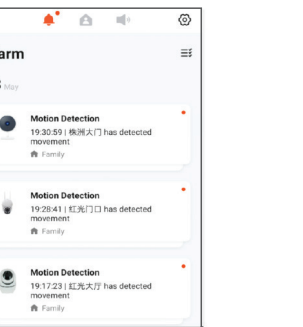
arm

May

Motion Detection
19:30:59 | 株洲大门 has detected movement
Family

Motion Detection
19:28:41 | 红光门口 has detected movement
Family

Motion Detection
19:17:23 | 红光大厅 has detected movement
Family